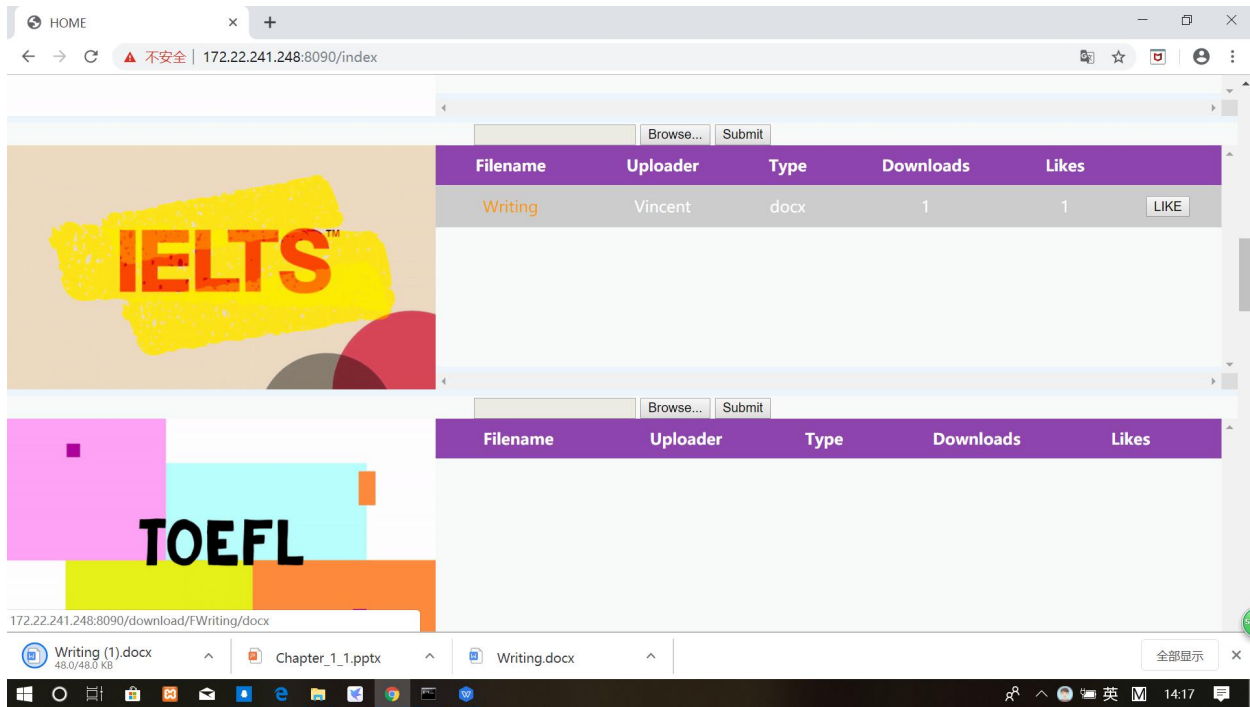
HOME

不安全 | 172.22.241.248:8090/index

Browse... Submit

IELTS™

| Filename | Uploader | Type | Downloads | Likes | |
|---|---|---|---|---|---|
| Writing | Vincent | docx | 1 | 1 | LIKE |

Browse... Submit

TOEFL

| Filename | Uploader | Type | Downloads | Likes |
|---|---|---|---|---|

172.22.241.248:8090/download/FWriting/docx

Writing (1).docx
48.0/48.0 KB

Chapter_1_1.pptx

Writing.docx

全部显示

英 14:17